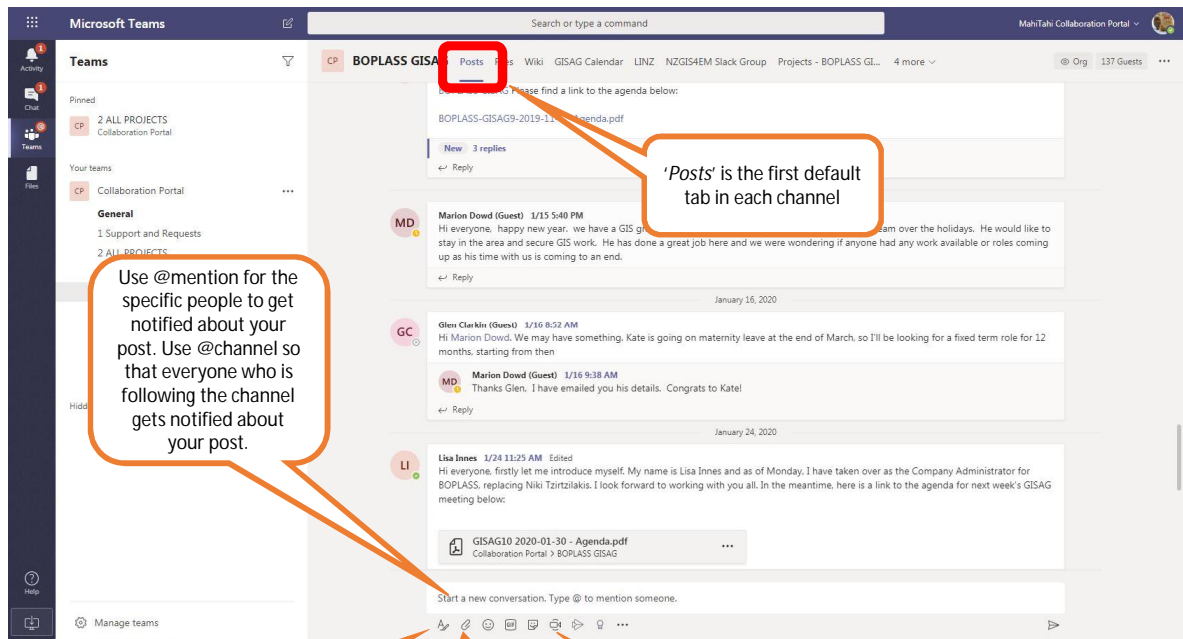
Microsoft Teams

Search or type a command

MahiTahi Collaboration Portal

Activity
Chat
Teams
Files
Help

Teams

Pinned

CP 2 ALL PROJECTS
Collaboration Portal

Your teams

CP Collaboration Portal ···

General
1 Support and Requests
2 ALL PROJECTS

Hidd

Manage teams

CP BOPLASS GISA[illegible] Posts F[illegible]es Wiki GISAG Calendar LINZ NZGIS4EM Slack Group Projects - BOPLASS GI... 4 more

Org 137 Guests ···

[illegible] Please find a link to the agenda below:

BOPLASS-GISAG9-2019-11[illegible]genda.pdf

New 3 replies
Reply

'Posts' is the first default tab in each channel

MD Marion Dowd (Guest) 1/15 5:40 PM
Hi everyone, happy new year. we have a GIS g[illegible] team over the holidays. He would like to stay in the area and secure GIS work. He has done a great job here and we were wondering if anyone had any work available or roles coming up as his time with us is coming to an end.
Reply

January 16, 2020

GC Glen Clarkin (Guest) 1/16 8:52 AM
Hi Marion Dowd. We may have something. Kate is going on maternity leave at the end of March, so I'll be looking for a fixed term role for 12 months, starting from then

MD Marion Dowd (Guest) 1/16 9:38 AM
Thanks Glen, I have emailed you his details. Congrats to Kate!
Reply

January 24, 2020

LI Lisa Innes 1/24 11:25 AM Edited
Hi everyone, firstly let me introduce myself. My name is Lisa Innes and as of Monday, I have taken over as the Company Administrator for BOPLASS, replacing Niki Tzirtzilakis. I look forward to working with you all. In the meantime, here is a link to the agenda for next week's GISAG meeting below:

GISAG10 2020-01-30 - Agenda.pdf
Collaboration Portal > BOPLASS GISAG

Use @mention for the specific people to get notified about your post. Use @channel so that everyone who is following the channel gets notified about your post.

Start a new conversation. Type @ to mention someone.